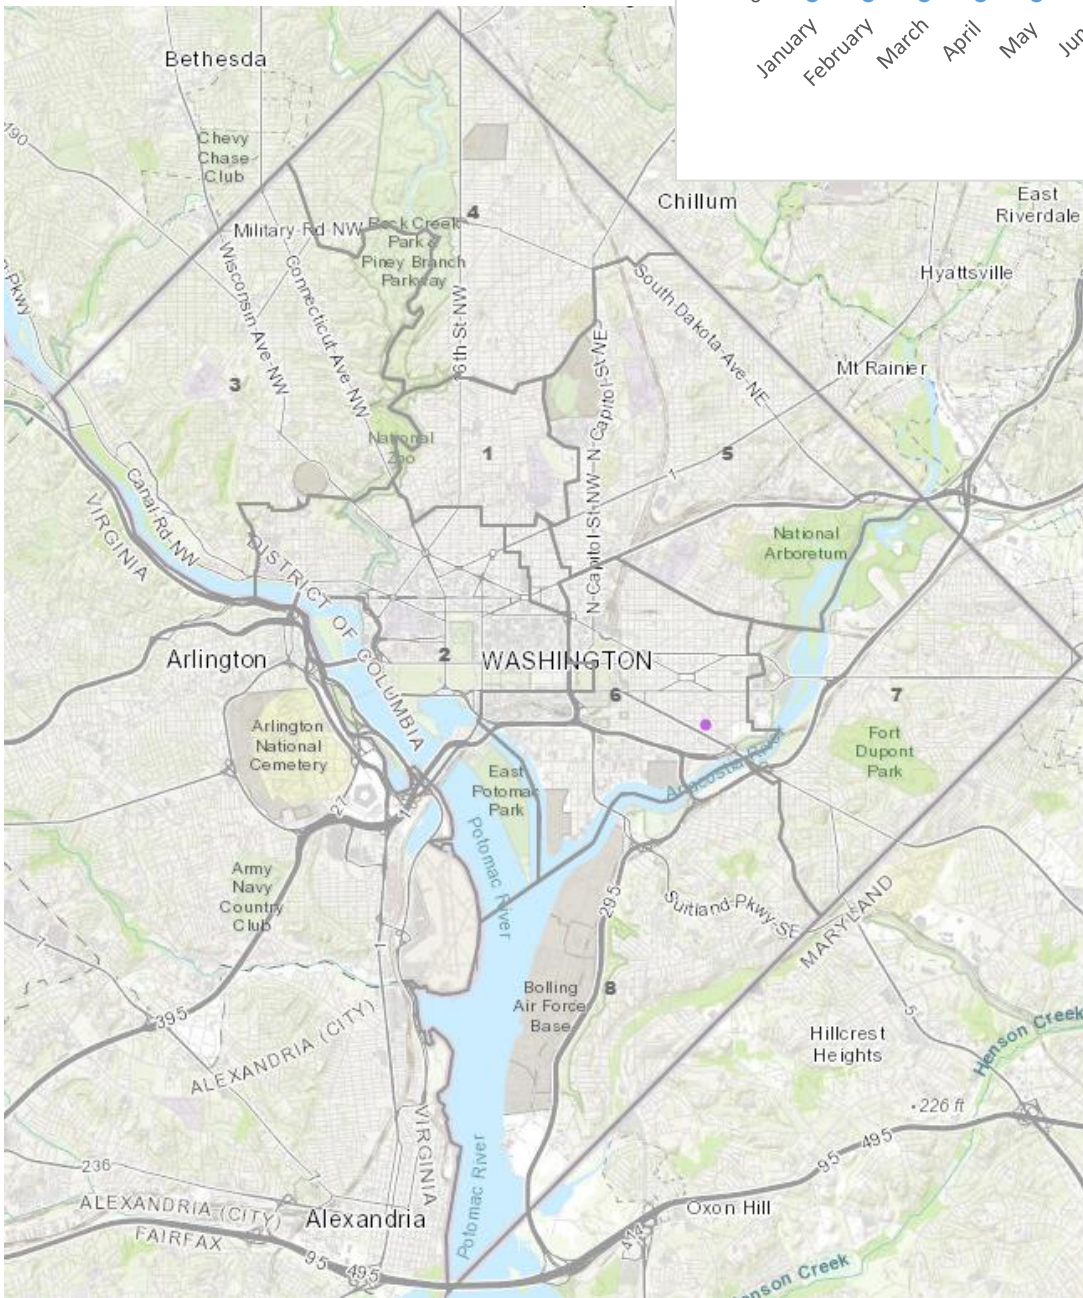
January February March April May Jun

Bethesda

Chevy Chase Club

Military Rd NW

Rock Creek Park & Piney Branch Parkway

4

Chillum

East Riverdale

Hyattsville

Wisconsin Ave NW

Connecticut Ave NW

16th St NW

South Dakota Ave NE

N Capitol St NW

N Capitol St NE

Mt Rainier

3

National Zoo

1

5

Canal Rd NW

VIRGINIA

National Arboretum

DISTRICT OF COLUMBIA

Arlington

2

WASHINGTON

6

7

Arlington National Cemetery

East Potomac Park

Fort Dupont Park

Anacostia River

Potomac River

Army Navy Country Club

295

Suitland Pkwy SE

MARYLAND

Bolling Air Force Base

8

395

ALEXANDRIA (CITY)

Hillcrest Heights

Henson Creek

226 ft

VIRGINIA

236

95

495

ALEXANDRIA (CITY)

Alexandria

FAIRFAX

Potomac River

Oxon Hill

95

495

Henson Creek